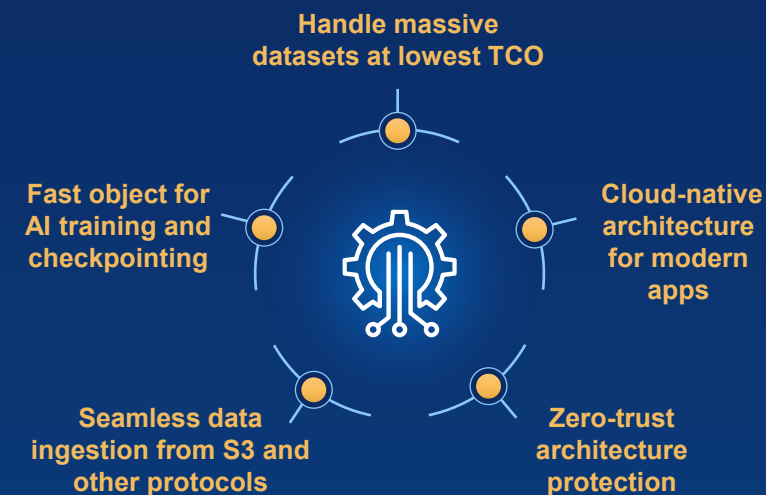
Handle massive datasets at lowest TCO

Fast object for AI training and checkpointing

Cloud-native architecture for modern apps

Seamless data ingestion from S3 and other protocols

Zero-trust architecture protection